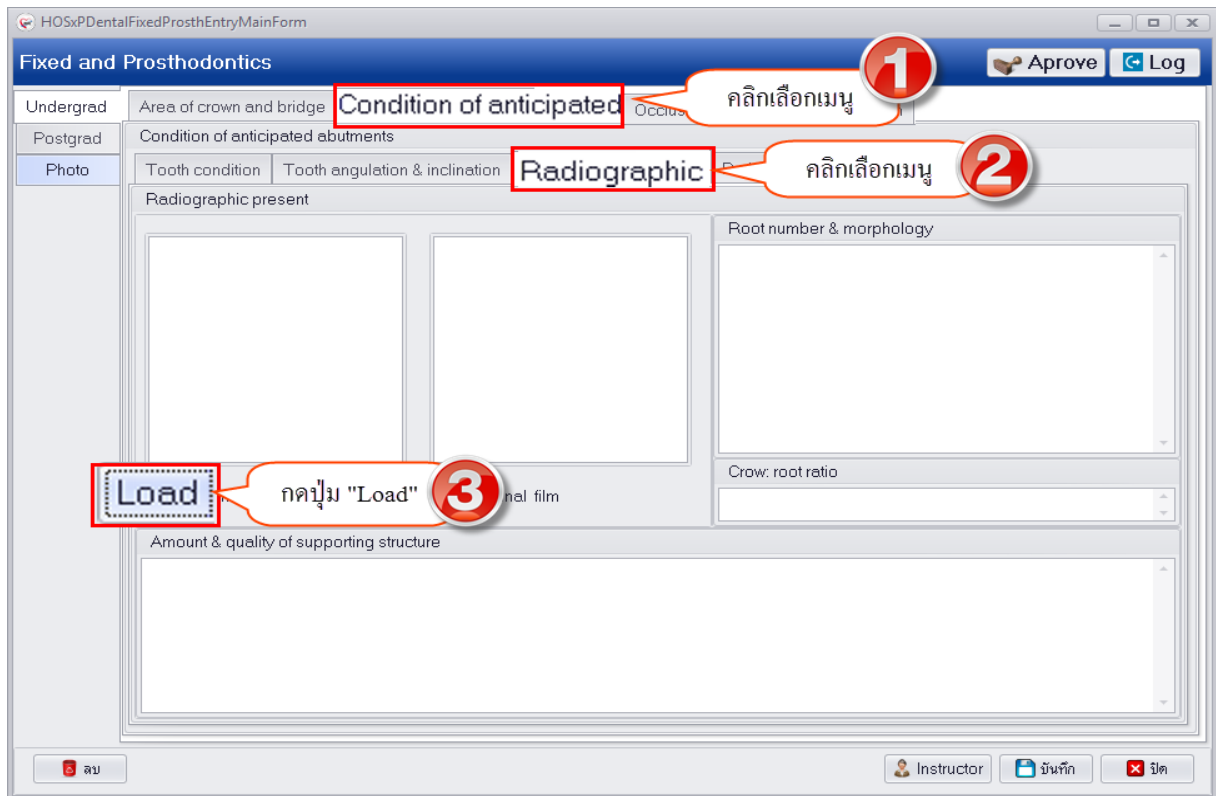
HOSxPDentalFixedProsthEntryMainForm

Fixed and Prosthodontics

Aprove

Log

Undergrad

Postgrad

Photo

Area of crown and bridge

Condition of anticipated

Occlus

คลิกเลือกเมนู

1

Condition of anticipated abutments

Tooth condition

Tooth angulation & inclination

Radiographic

คลิกเลือกเมนู

2

Radiographic present

Root number & morphology

Crow: root ratio

Load

กดปุ่ม "Load"

3

nal film

Amount & quality of supporting structure

ลบ

Instructor

บันทึก

ปิด